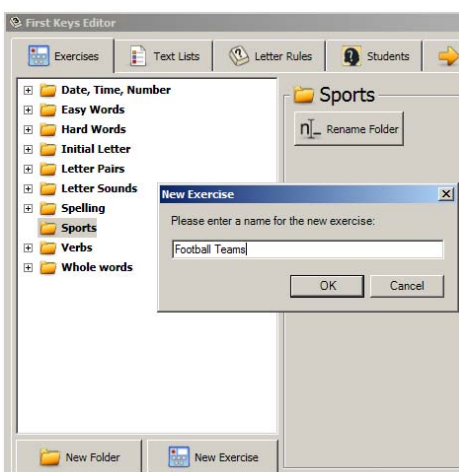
First Keys Editor

Exercises
Text Lists
Letter Rules
Students

Date, Time, Number
Easy Words
Hard Words
Initial Letter
Letter Pairs
Letter Sounds
Spelling
Sports
Verbs
Whole words

Sports

Rename Folder

New Exercise
Please enter a name for the new exercise:
Football Teams
OK
Cancel

New Folder
New Exercise